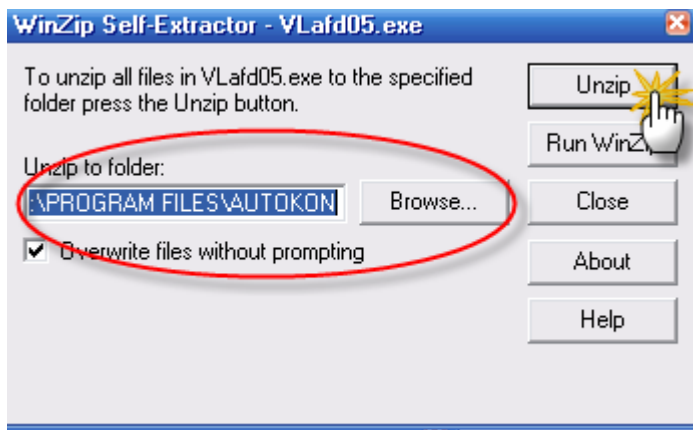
WinZip Self-Extractor - VLafd05.exe

To unzip all files in VLafd05.exe to the specified folder press the Unzip button.

Unzip to folder:

:\PROGRAM FILES\AUTOKON

Browse...

Overwrite files without prompting

Unzip

Run WinZ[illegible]

Close

About

Help